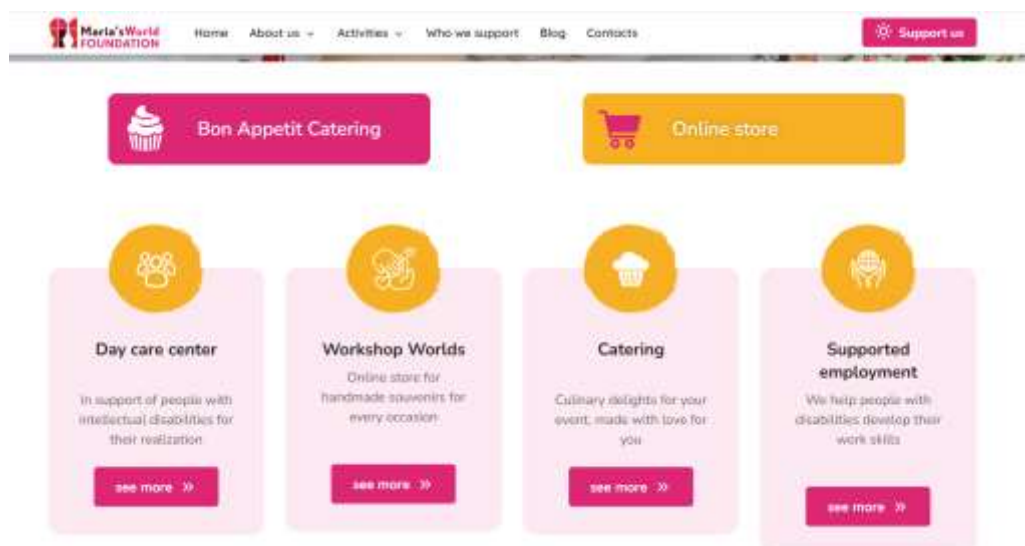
Maria's World FOUNDATION

Home About us Activities Who we support Blog Contacts

Support us

Bon Appetit Catering

Online store

Day care center

In support of people with intellectual disabilities for their realization

see more »

Workshop Worlds

Online store for handmade souvenirs for every occasion

see more »

Catering

Culinary delights for your event, made with love for you

see more »

Supported employment

We help people with disabilities develop their work skills

see more »